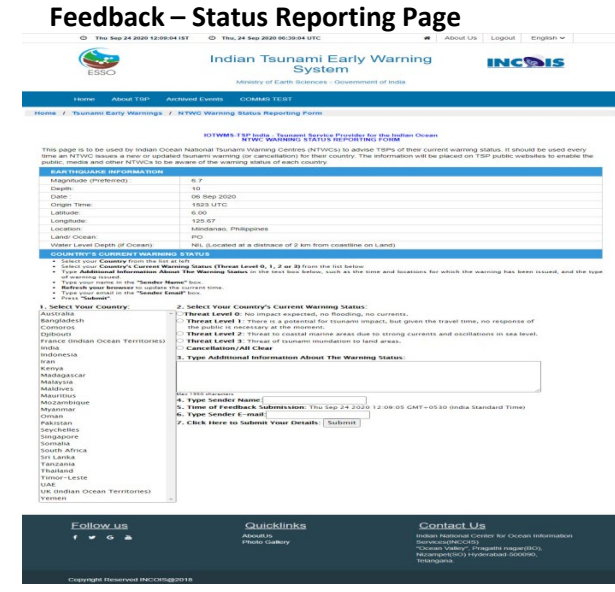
Feedback – Status Reporting Page

Thu Sep 24 2020 12:09:04 IST   Thu, 24 Sep 2020 06:39:04 UTC   About Us   Logout   English

ESSO

Indian Tsunami Early Warning System

Ministry of Earth Sciences - Government of India

INCOIS

Home   About TSP   Archived Events   COMMS TEST

Home / Tsunami Early Warnings / NTWC Warning Status Reporting Form

IOTWMS-TSP India - Tsunami Service Provider for the Indian Ocean
NTWC WARNING STATUS REPORTING FORM

This page is to be used by Indian Ocean National Tsunami Warning Centres (NTWCs) to advise TSPs of their current warning status. It should be used every time an NTWC issues a new or updated tsunami warning (or cancellation) for their country. The information will be placed on TSP public websites to enable the public, media and other NTWCs to be aware of the warning status of each country.

| EARTHQUAKE INFORMATION | |
|---|---|
| Magnitude (Preferred): | 6.7 |
| Depth: | 10 |
| Date: | 06 Sep 2020 |
| Origin Time: | 1523 UTC |
| Latitude: | 6.00 |
| Longitude: | 125.67 |
| Location: | Mindanao, Philippines |
| Land/ Ocean: | PO |
| Water Level Depth (if Ocean): | NIL (Located at a distance of 2 km from coastline on Land) |

COUNTRY'S CURRENT WARNING STATUS
• Select your Country from the list at left
• Select your Country's Current Warning Status (Threat Level 0, 1, 2 or 3) from the list below
• Type Additional Information About The Warning Status in the text box below, such as the time and locations for which the warning has been issued, and the type of warning issued.
• Type your name in the "Sender Name" box.
• Refresh your browser to update the current time.
• Type your email in the "Sender Email" box.
• Press "Submit".

1. Select Your Country:
Australia
Bangladesh
Comoros
Djibouti
France (Indian Ocean Territories)
India
Indonesia
Iran
Kenya
Madagascar
Malaysia
Maldives
Mauritius
Mozambique
Myanmar
Oman
Pakistan
Seychelles
Singapore
Somalia
South Africa
Sri Lanka
Tanzania
Thailand
Timor-Leste
UAE
UK (Indian Ocean Territories)
Yemen

2. Select Your Country's Current Warning Status:
Threat Level 0: No impact expected, no flooding, no currents.
Threat Level 1: There is a potential for tsunami impact, but given the travel time, no response of the public is necessary at the moment.
Threat Level 2: Threat to coastal marine areas due to strong currents and oscillations in sea level.
Threat Level 3: Threat of tsunami inundation to land areas.
Cancellation/All Clear
3. Type Additional Information About The Warning Status:

Max 1999 characters
4. Type Sender Name:
5. Time of Feedback Submission: Thu Sep 24 2020 12:09:05 GMT+0530 (India Standard Time)
6. Type Sender E-mail:
7. Click Here to Submit Your Details: Submit

Follow us

Quicklinks
AboutUs
Photo Gallery

Contact Us
Indian National Center for Ocean Information Services(INCOIS)
"Ocean Valley", Pragathi nagar(BO), Nizampet(SO) Hyderabad-500090, Telangana.

Copyright Reserved INCOIS@2018